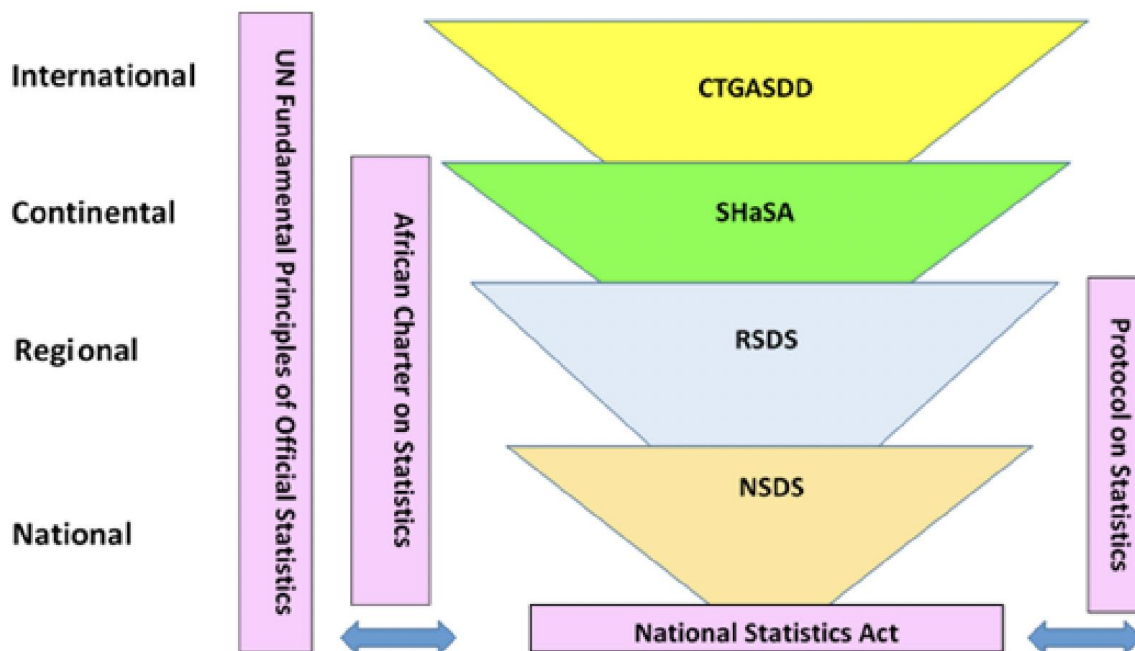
International

Continental

Regional

National

UN Fundamental Principles of Official Statistics

African Charter on Statistics

CTGASDD

SHaSA

RSDS

NSDS

National Statistics Act

Protocol on Statistics